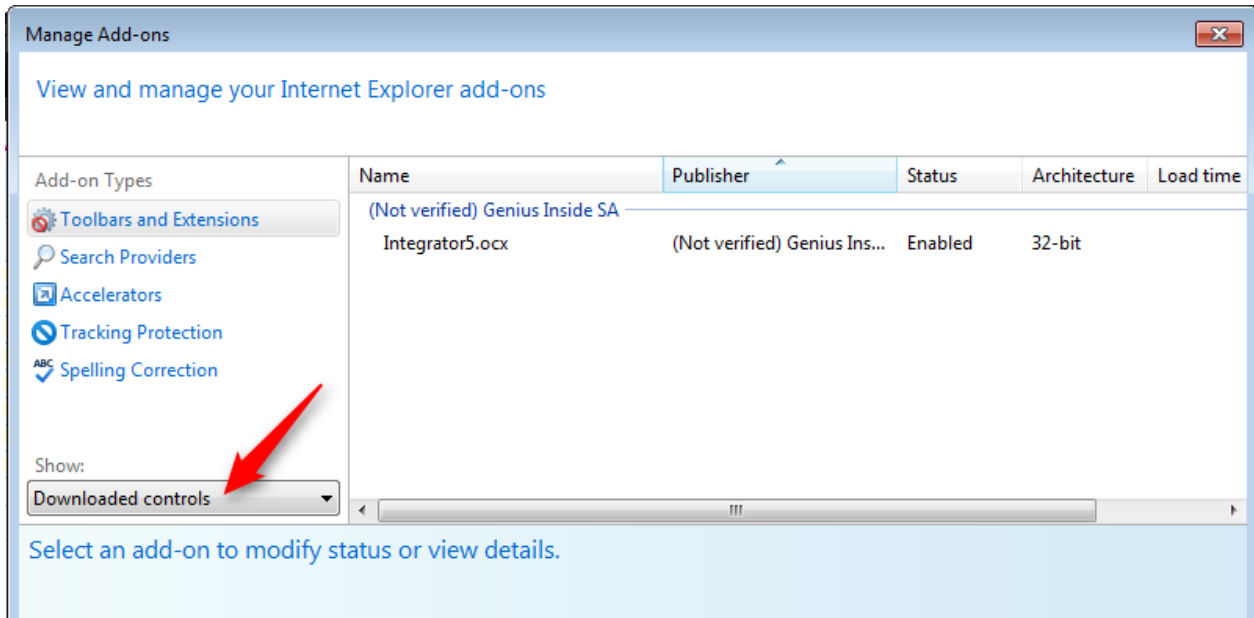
Manage Add-ons

View and manage your Internet Explorer add-ons

Add-on Types

Toolbars and Extensions

Search Providers

Accelerators

Tracking Protection

Spelling Correction

Show:

Downloaded controls

| Name | Publisher | Status | Architecture | Load time |
|---|---|---|---|---|
| (Not verified) Genius Inside SA | | | | |
| Integrator5.ocx | (Not verified) Genius Ins... | Enabled | 32-bit | |

Select an add-on to modify status or view details.